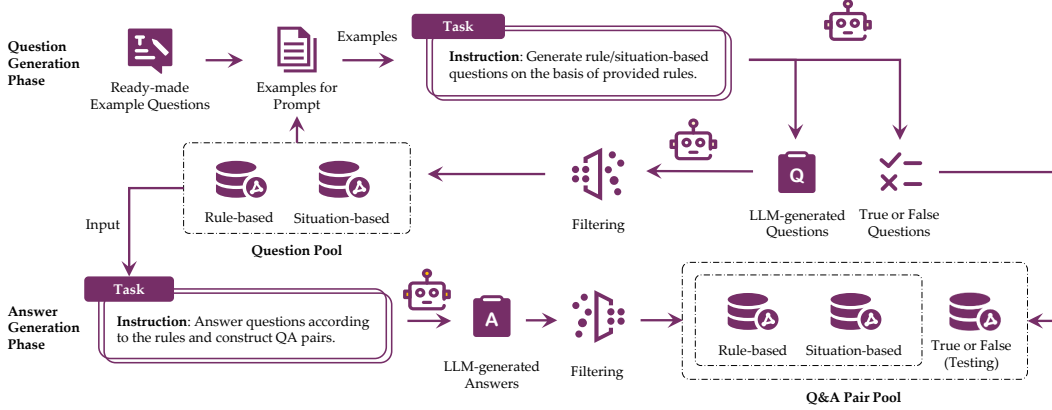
Question Generation Phase

Ready-made Example Questions

Examples for Prompt

Examples

Task

**Instruction**: Generate rule/situation-based questions on the basis of provided rules.

Rule-based

Situation-based

Question Pool

Filtering

Q

LLM-generated Questions

True or False Questions

Input

Answer Generation Phase

Task

**Instruction**: Answer questions according to the rules and construct QA pairs.

A

LLM-generated Answers

Filtering

Rule-based

Situation-based

True or False (Testing)

Q&A Pair Pool